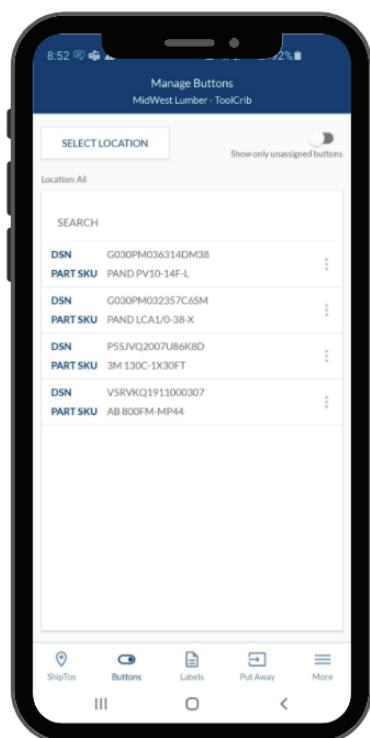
8:52 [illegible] 72%

Manage Buttons
MidWest Lumber - ToolCrib

SELECT LOCATION

Show only unassigned buttons

Location: All

SEARCH

DSN G030PM036314DM38
PART SKU PAND PV10-14F-L

DSN G030PM032357C6SM
PART SKU PAND LCA1/0-38-X

DSN P5SJVQ2007U86K8D
PART SKU 3M 130C-1X30FT

DSN V5RVKQ1911000307
PART SKU AB 800FM-MP44

ShipTos Buttons Labels Put Away More